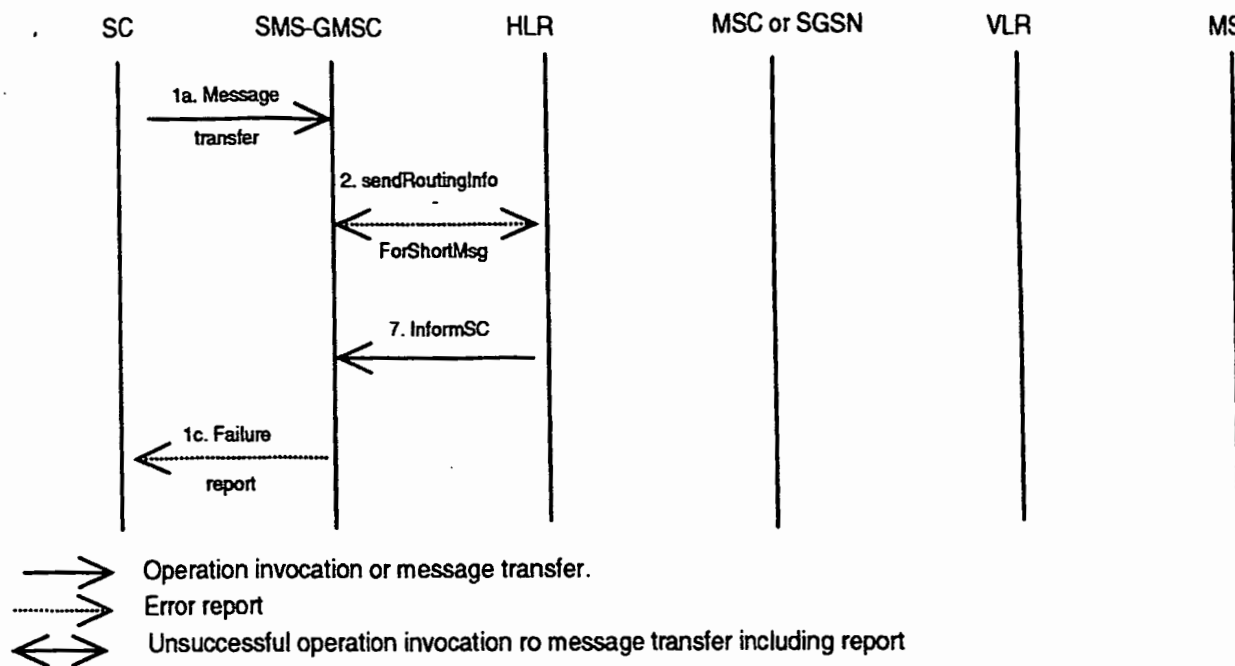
SC SMS-GMSC HLR MSC or SGSN VLR MS

1a. Message transfer

2. sendRoutingInfo - ForShortMsg

7. InformSC

1c. Failure report

Operation invocation or message transfer.

Error report

Unsuccessful operation invocation ro message transfer including report